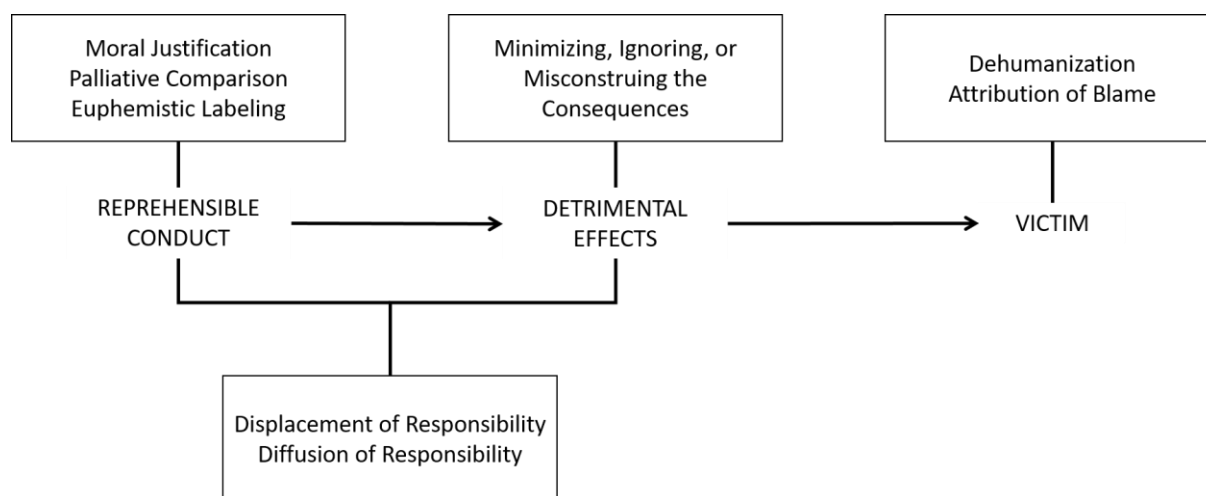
Moral Justification
Palliative Comparison
Euphemistic Labeling

Minimizing, Ignoring, or Misconstruing the Consequences

Dehumanization
Attribution of Blame

REPREHENSIBLE CONDUCT

DETRIMENTAL EFFECTS

VICTIM

Displacement of Responsibility
Diffusion of Responsibility